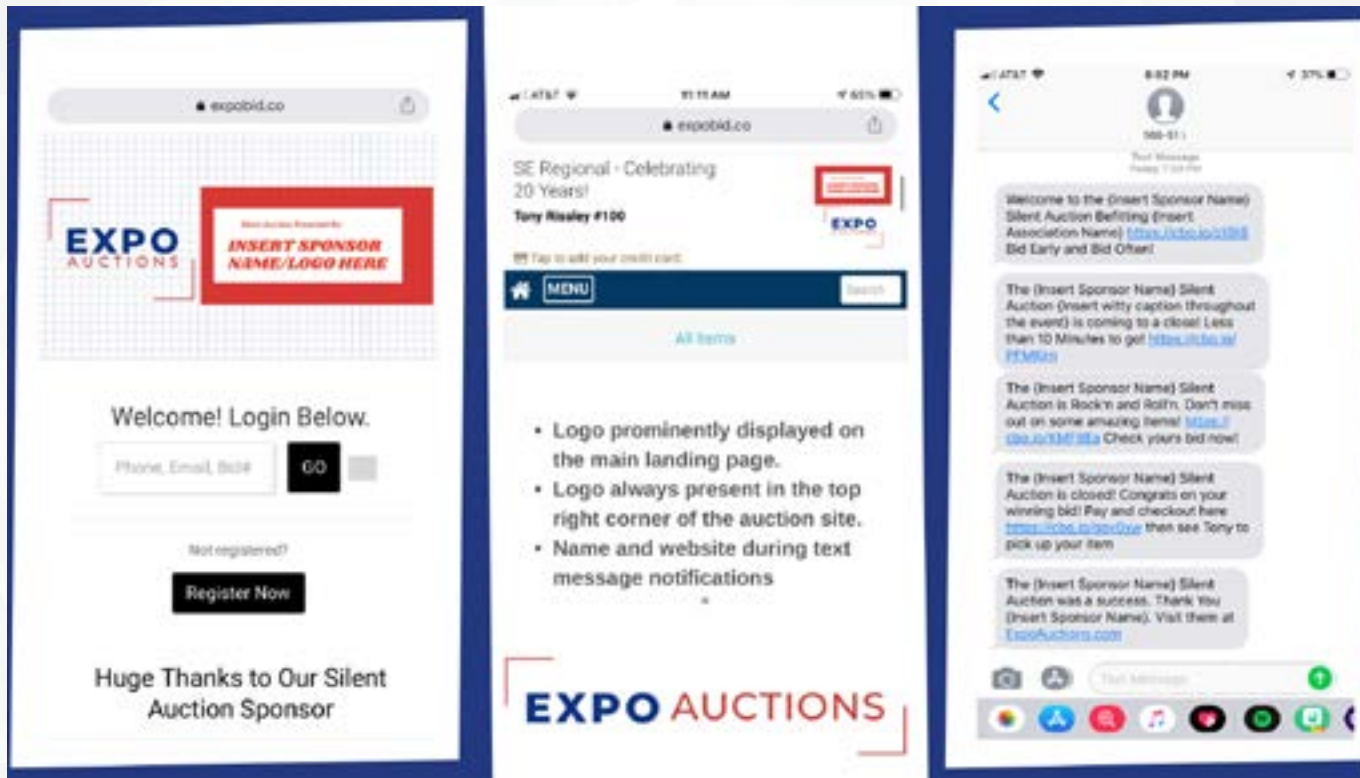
expobid.co

EXPO AUCTIONS

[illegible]

INSERT SPONSOR NAME/LOGO HERE

Welcome! Login Below.

Phone, Email, Bid#

GO

Not registered?

Register Now

Huge Thanks to Our Silent Auction Sponsor

AT&T 11:11 AM 60%

expobid.co

SE Regional - Celebrating 20 Years!

Tony Risaley #100

EXPO

Tap to add your credit card

MENU

Search

All Items

- Logo prominently displayed on the main landing page.
- Logo always present in the top right corner of the auction site.
- Name and website during text message notifications

EXPO AUCTIONS

AT&T 6:02 PM 37%

566-511

Text Message
Today 7:00 PM

Welcome to the (Insert Sponsor Name) Silent Auction Befitting (Insert Association Name) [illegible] Bid Early and Bid Often!

The (Insert Sponsor Name) Silent Auction (Insert witty caption throughout the event) is coming to a close! Less than 10 Minutes to go! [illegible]

The (Insert Sponsor Name) Silent Auction is Rock'n and Roll'n. Don't miss out on some amazing items! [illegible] Check yours bid now!

The (Insert Sponsor Name) Silent Auction is closed! Congrats on your winning bid! Pay and checkout here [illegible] then see Tony to pick up your item

The (Insert Sponsor Name) Silent Auction was a success. Thank You (Insert Sponsor Name). Visit them at ExpoAuctions.com

Text Message